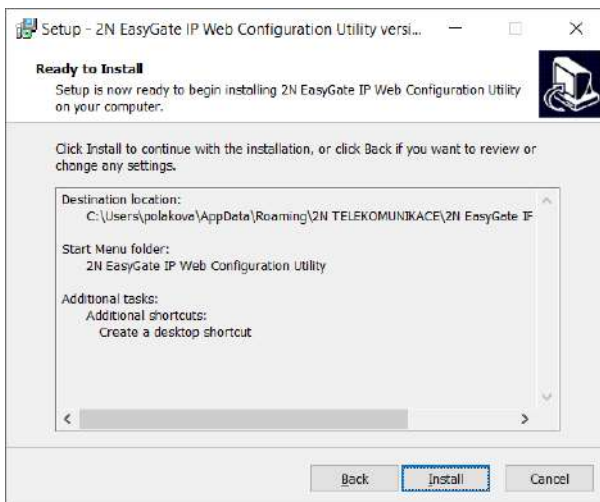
Setup - 2N EasyGate IP Web Configuration Utility versi...

Ready to Install
Setup is now ready to begin installing 2N EasyGate IP Web Configuration Utility on your computer.

Click Install to continue with the installation, or click Back if you want to review or change any settings.

Destination location:
C:\Users\polakova\AppData\Roaming\2N TELEKOMUNIKACE\2N EasyGate IF

Start Menu folder:
2N EasyGate IP Web Configuration Utility

Additional tasks:
Additional shortcuts:
Create a desktop shortcut

Back Install Cancel